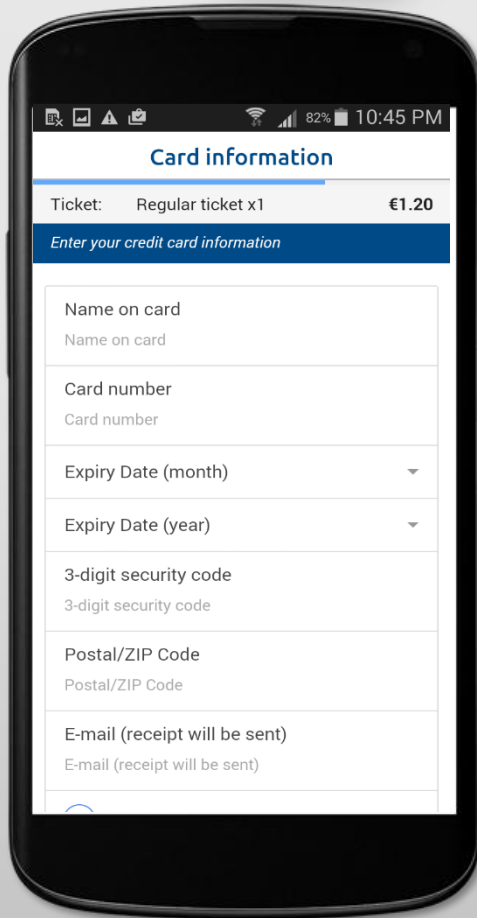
82% 10:45 PM

Card information

Ticket: Regular ticket x1 €1.20

Enter your credit card information

Name on card
Name on card

Card number
Card number

Expiry Date (month)

Expiry Date (year)

3-digit security code
3-digit security code

Postal/ZIP Code
Postal/ZIP Code

E-mail (receipt will be sent)
E-mail (receipt will be sent)